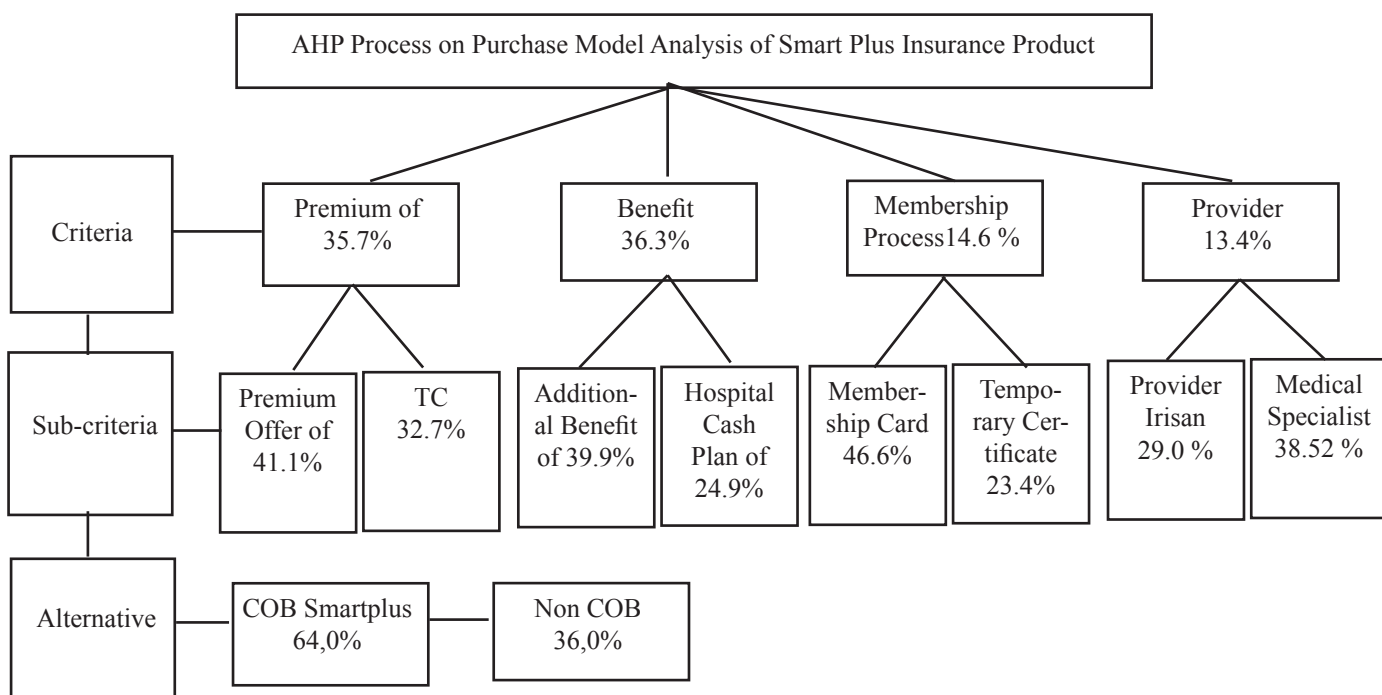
AHP Process on Purchase Model Analysis of Smart Plus Insurance Product

Criteria

Premium of 35.7%

Benefit 36.3%

Membership Process14.6 %

Provider 13.4%

Sub-criteria

Premium Offer of 41.1%

TC 32.7%

Additional Benefit of 39.9%

Hospital Cash Plan of 24.9%

Membership Card 46.6%

Temporary Certificate 23.4%

Provider Irisan 29.0 %

Medical Specialist 38.52 %

Alternative

COB Smartplus 64,0%

Non COB 36,0%